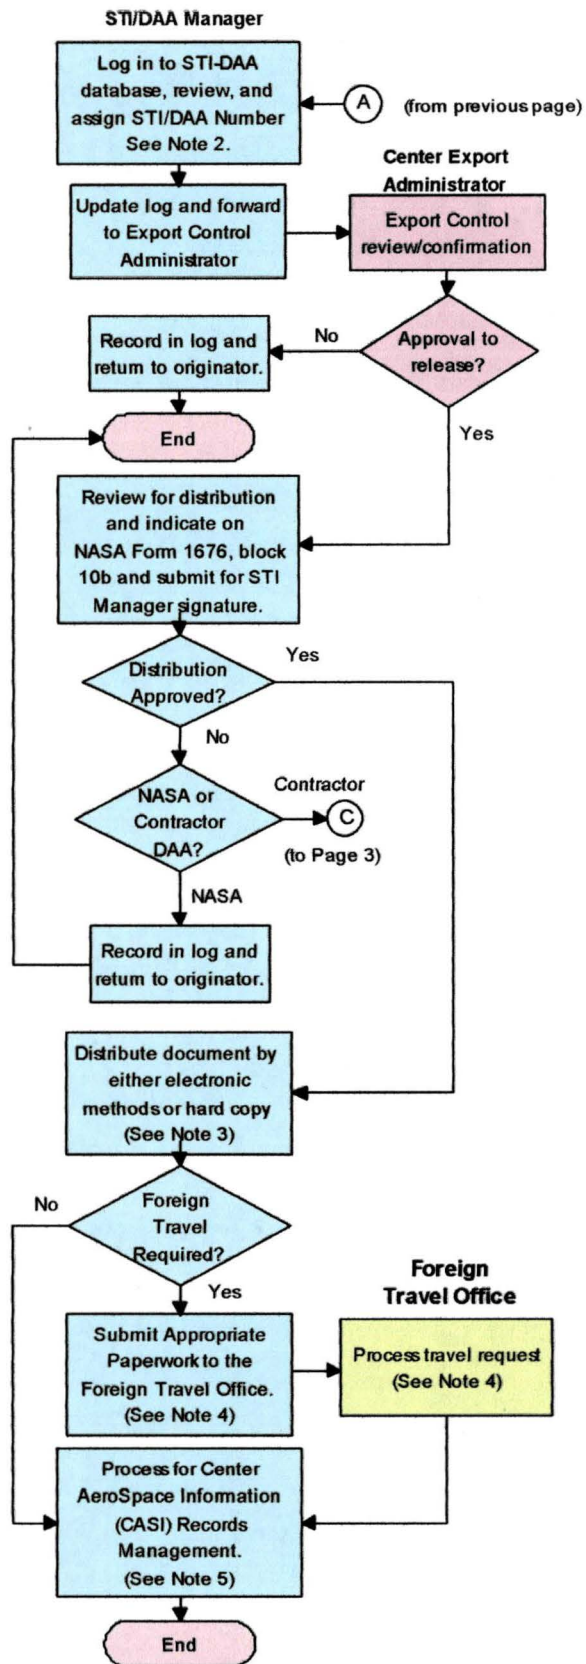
STI/DAA Manager

Log in to STI-DAA database, review, and assign STI/DAA Number See Note 2.

A

(from previous page)

Center Export Administrator

Update log and forward to Export Control Administrator

Export Control review/confirmation

No

Record in log and retum to originator.

Approval to release?

End

Yes

Review for distribution and indicate on NASA Form 1676, block 10b and submit for STI Manager signature.

Distribution Approved?

Yes

No

NASA or Contractor DAA?

Contractor

C

(to Page 3)

NASA

Record in log and retum to originator.

Distribute document by either electronic methods or hard copy (See Note 3)

No

Foreign Travel Required?

Yes

Foreign Travel Office

Submit Appropriate Paperwork to the Foreign Travel Office. (See Note 4)

Process travel request (See Note 4)

Process for Center AeroSpace Information (CASI) Records Management. (See Note 5)

End